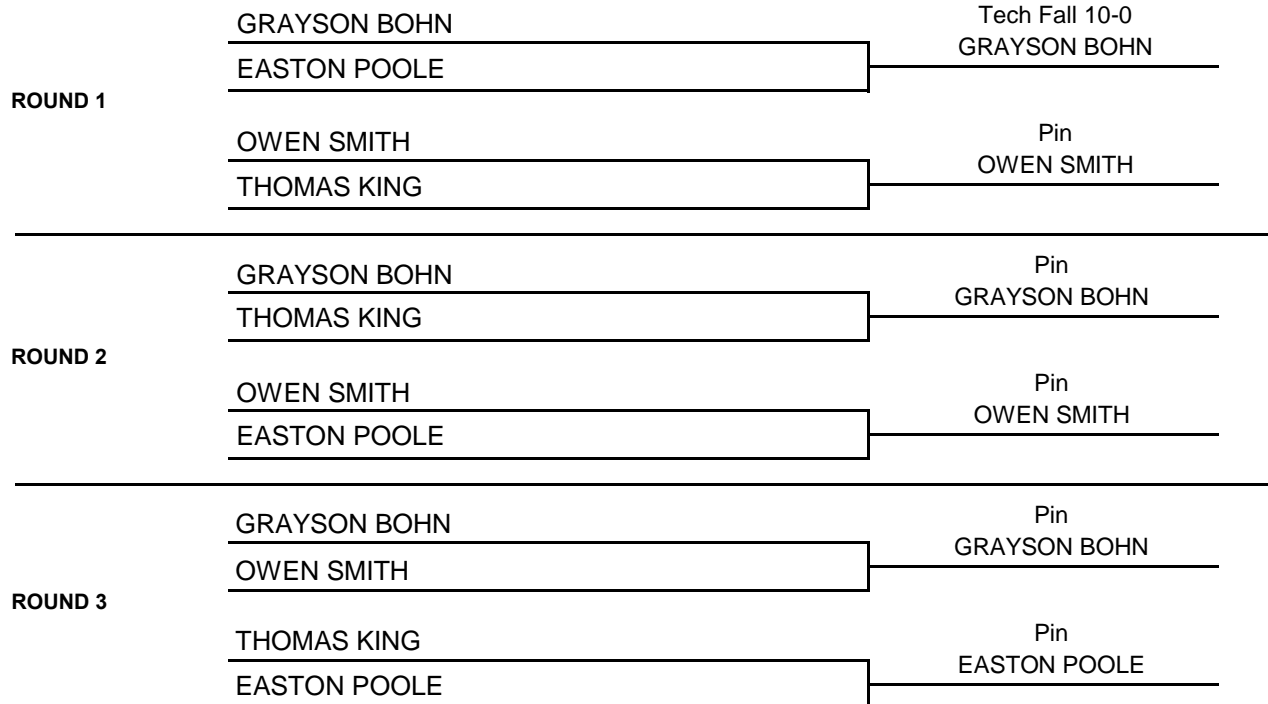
ROUND 1

GRAYSON BOHN
EASTON POOLE

Tech Fall 10-0
GRAYSON BOHN

OWEN SMITH
THOMAS KING

Pin
OWEN SMITH

ROUND 2

GRAYSON BOHN
THOMAS KING

Pin
GRAYSON BOHN

OWEN SMITH
EASTON POOLE

Pin
OWEN SMITH

ROUND 3

GRAYSON BOHN
OWEN SMITH

Pin
GRAYSON BOHN

THOMAS KING
EASTON POOLE

Pin
EASTON POOLE